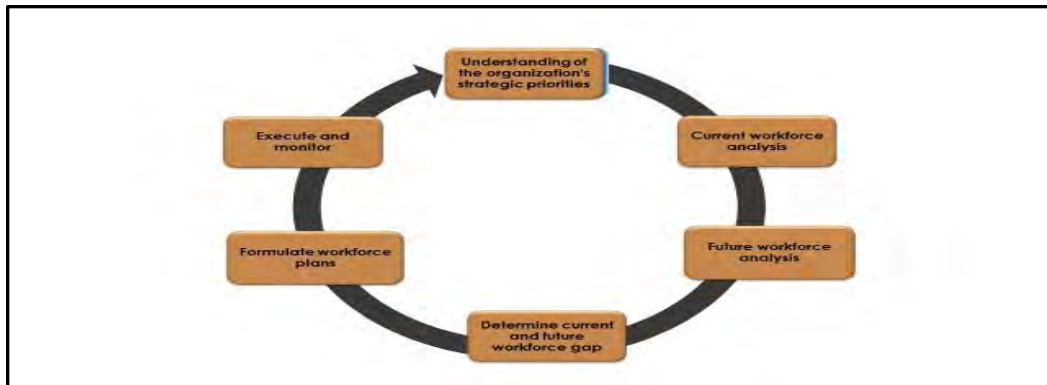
Understanding of the organization's strategic priorities

Current workforce analysis

Future workforce analysis

Determine current and future workforce gap

Formulate workforce plans

Execute and monitor